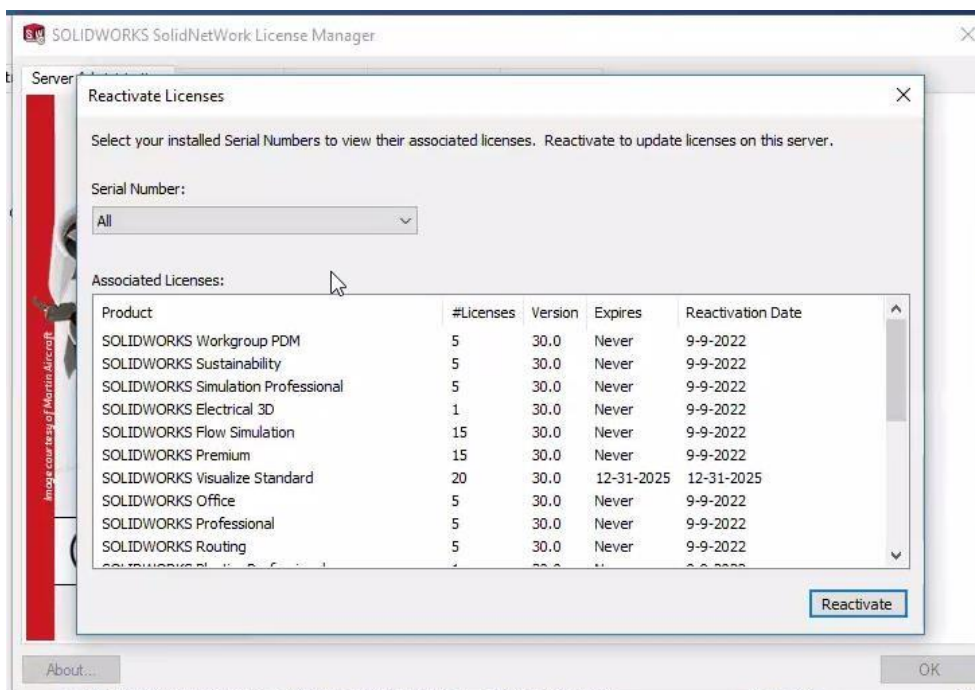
SOLIDWORKS SolidNetWork License Manager

Server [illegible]

Reactivate Licenses

Select your installed Serial Numbers to view their associated licenses. Reactivate to update licenses on this server.

Serial Number:

All

Associated Licenses:

| Product | #Licenses | Version | Expires | Reactivation Date |
|---|---|---|---|---|
| SOLIDWORKS Workgroup PDM | 5 | 30.0 | Never | 9-9-2022 |
| SOLIDWORKS Sustainability | 5 | 30.0 | Never | 9-9-2022 |
| SOLIDWORKS Simulation Professional | 5 | 30.0 | Never | 9-9-2022 |
| SOLIDWORKS Electrical 3D | 1 | 30.0 | Never | 9-9-2022 |
| SOLIDWORKS Flow Simulation | 15 | 30.0 | Never | 9-9-2022 |
| SOLIDWORKS Premium | 15 | 30.0 | Never | 9-9-2022 |
| SOLIDWORKS Visualize Standard | 20 | 30.0 | 12-31-2025 | 12-31-2025 |
| SOLIDWORKS Office | 5 | 30.0 | Never | 9-9-2022 |
| SOLIDWORKS Professional | 5 | 30.0 | Never | 9-9-2022 |
| SOLIDWORKS Routing | 5 | 30.0 | Never | 9-9-2022 |
| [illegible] | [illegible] | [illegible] | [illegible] | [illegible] |

Reactivate

Image courtesy of Martin Aircraft

About...

OK